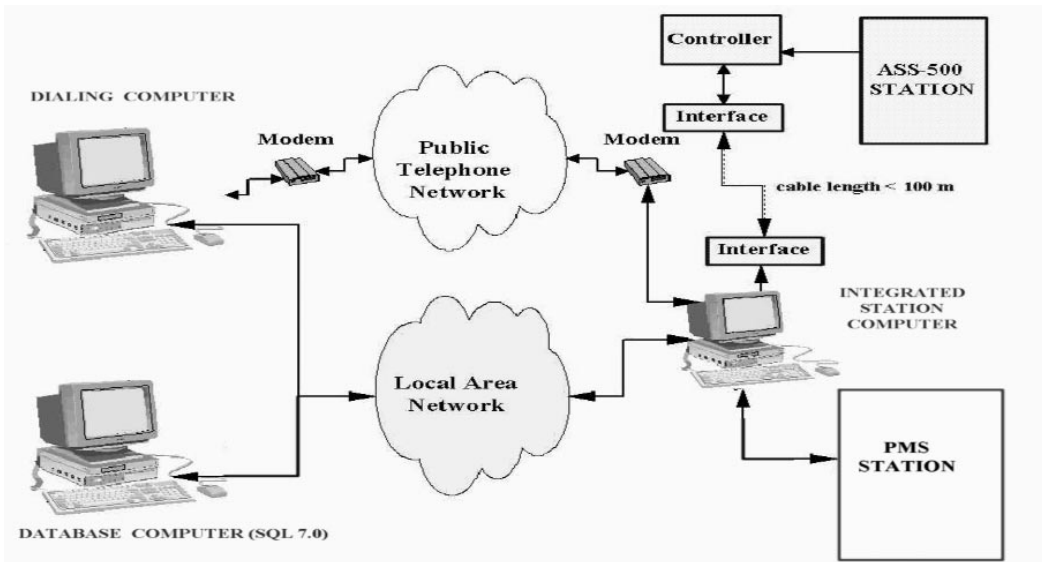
Controller

ASS-500 STATION

DIALING COMPUTER

Modem

Public Telephone Network

Modem

Interface

cable length < 100 m

Interface

INTEGRATED STATION COMPUTER

Local Area Network

PMS STATION

DATABASE COMPUTER (SQL 7.0)